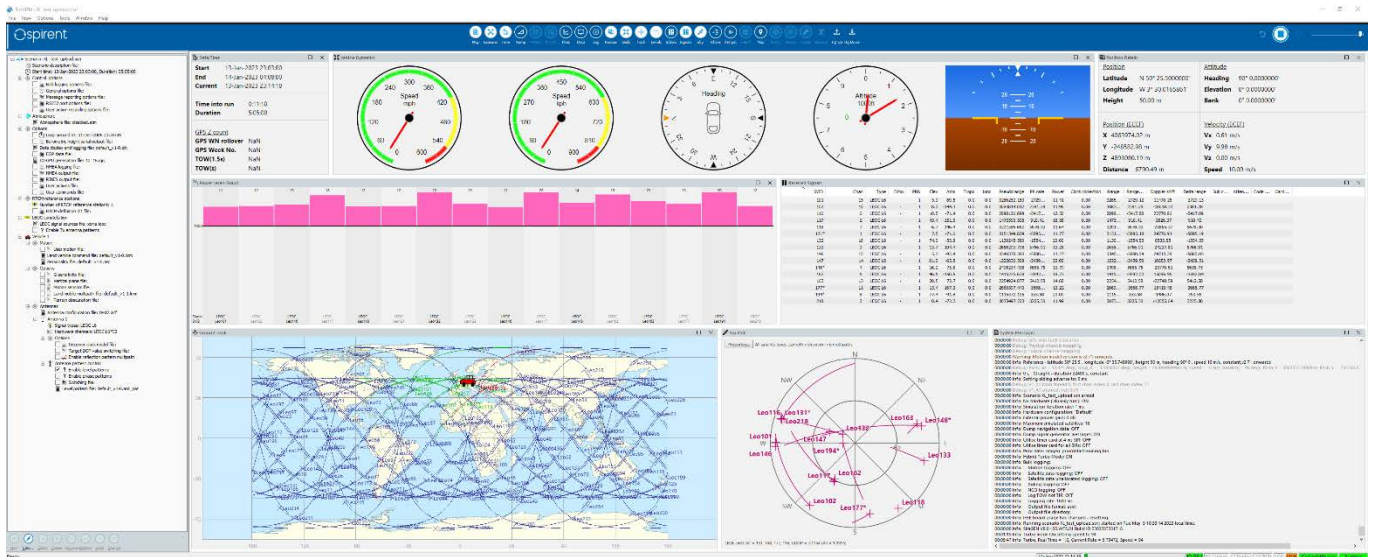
spirent

Date/Time

Start 13-Jan-2023 21:03:00
End 13-Jan-2023 01:03:00
Current 13-Jan-2023 23:14:10

Time into run 0:11:10
Duration 5:05:00

GPS & count
GPS WN rollover NaN
GPS Week No. NaN
TOW(1.5s) NaN
TOW(s) NaN

Speed
mph

Speed
kph

Heading

Altitude

Position
Latitude N 50° 25.0000000'
Longitude W 2° 20.6155461'
Height 50.00 m

Attitude
Heading 90° 0.0000000'
Elevation 0° 0.0000000'
Bank 0° 0.0000000'

Position (ECEF)
X 4067074.02 m
Y -248582.98 m
Z 4896006.10 m
Distance 5730.49 m

Velocity (ECEF)
Vx 0.81 m/s
Vy 9.98 m/s
Vz 0.00 m/s
Speed 10.00 m/s

Receiver Power Graph

Sky Plot

N
NE
NW
SW
SE
S

Leo116
Leo131*
Leo218
Leo147
Leo101
Leo146
Leo194*
Leo432
Leo163
Leo148*
Leo133
Leo119
Leo162
Leo102
Leo177*
Leo118

Heading
Altitude

Ready